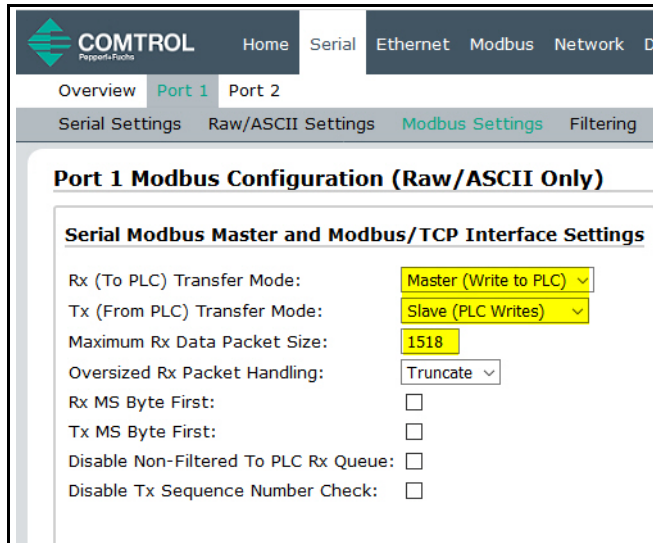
COMTROL
Pepperl+Fuchs

Home Serial Ethernet Modbus Network D

Overview Port 1 Port 2

Serial Settings Raw/ASCII Settings Modbus Settings Filtering

Port 1 Modbus Configuration (Raw/ASCII Only)

Serial Modbus Master and Modbus/TCP Interface Settings

Rx (To PLC) Transfer Mode: Master (Write to PLC)

Tx (From PLC) Transfer Mode: Slave (PLC Writes)

Maximum Rx Data Packet Size: 1518

Oversized Rx Packet Handling: Truncate

Rx MS Byte First:

Tx MS Byte First:

Disable Non-Filtered To PLC Rx Queue:

Disable Tx Sequence Number Check: